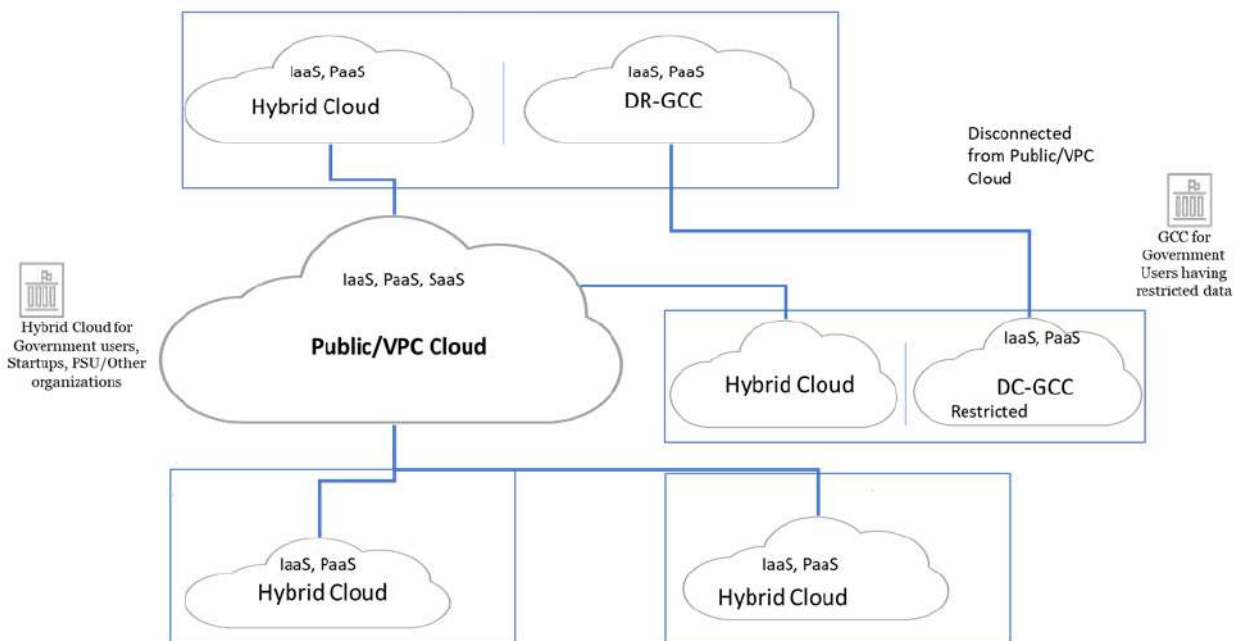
IaaS, PaaS
Hybrid Cloud

IaaS, PaaS
DR-GCC

Disconnected from Public/VPC Cloud

GCC for Government Users having restricted data

Hybrid Cloud for Government users, Startups, PSU/Other organizations

IaaS, PaaS, SaaS
Public/VPC Cloud

Hybrid Cloud

IaaS, PaaS
DC-GCC
Restricted

IaaS, PaaS
Hybrid Cloud

IaaS, PaaS
Hybrid Cloud